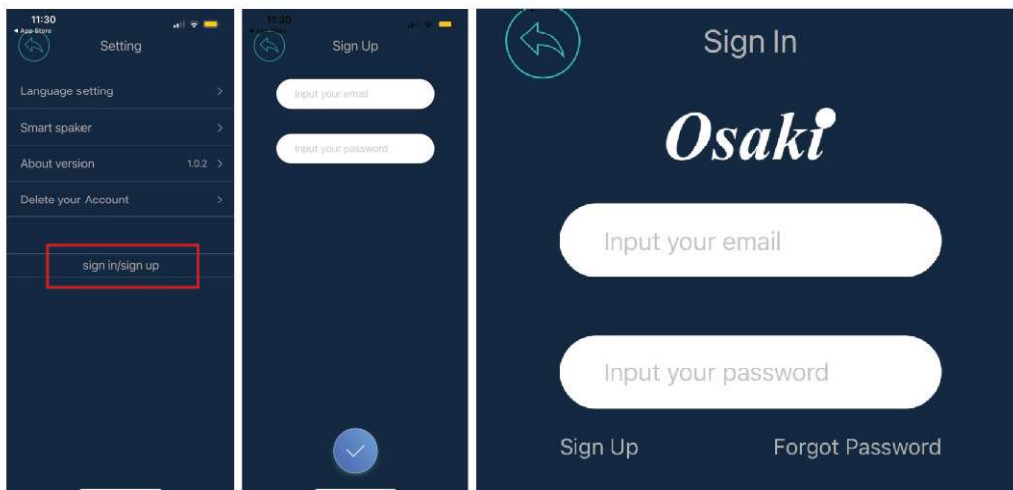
11:30
◂ App Store
Setting

Language setting >

Smart spaker >

About version 1.0.2 >

Delete your Account >

sign in/sign up

11:30
Sign Up

Input your email

Input your password

Sign In

Osaki

Input your email

Input your password

Sign Up Forgot Password